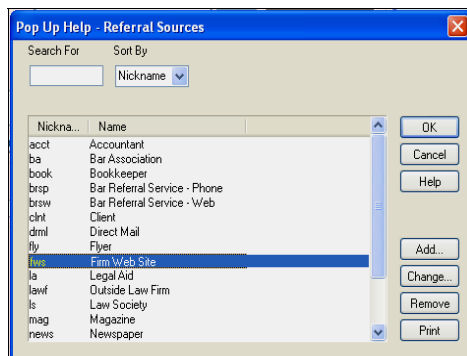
Pop Up Help - Referral Sources

Search For

Sort By

Nickname

| Nickna... | Name |
|---|---|
| acct | Accountant |
| ba | Bar Association |
| book | Bookkeeper |
| brsp | Bar Referral Service - Phone |
| brsw | Bar Referral Service - Web |
| clnt | Client |
| drml | Direct Mail |
| fly | Flyer |
| fws | Firm Web Site |
| la | Legal Aid |
| lawf | Outside Law Firm |
| ls | Law Society |
| mag | Magazine |
| news | Newspaper |

OK

Cancel

Help

Add...

Change...

Remove

Print